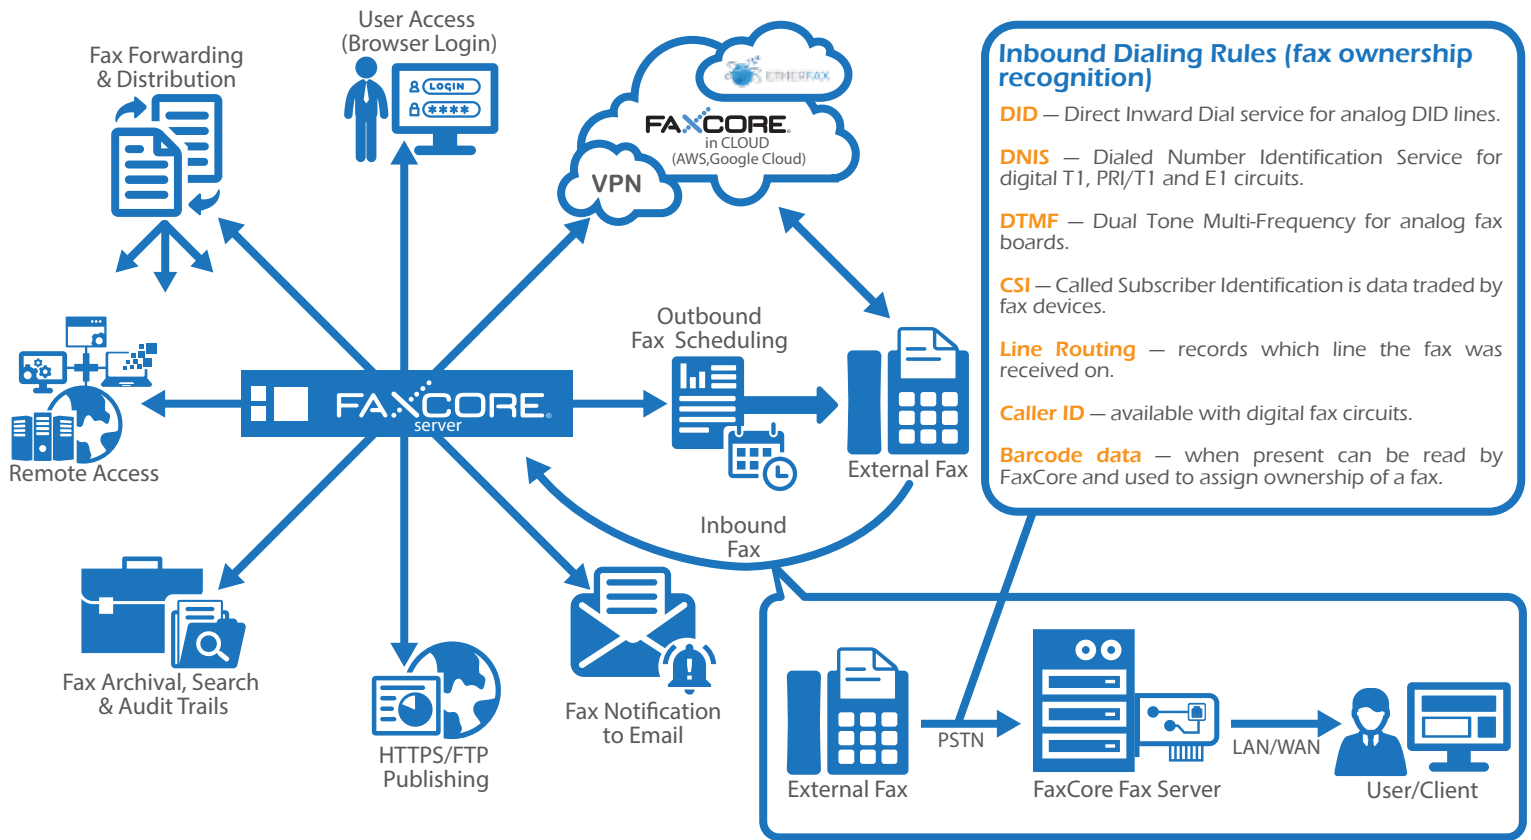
User Access
(Browser Login)

Fax Forwarding
& Distribution

ETHERFAX

FAXCORE
in CLOUD
(AWS,Google Cloud)

VPN

Inbound Dialing Rules (fax ownership recognition)

DID — Direct Inward Dial service for analog DID lines.

DNIS — Dialed Number Identification Service for digital T1, PRI/T1 and E1 circuits.

DTMF — Dual Tone Multi-Frequency for analog fax boards.

CSI — Called Subscriber Identification is data traded by fax devices.

Line Routing — records which line the fax was received on.

Caller ID — available with digital fax circuits.

Barcode data — when present can be read by FaxCore and used to assign ownership of a fax.

LOGIN
****

Outbound
Fax Scheduling

FAXCORE
server

Remote Access

External Fax

Inbound
Fax

Fax Archival, Search
& Audit Trails

HTTPS/FTP
Publishing

Fax Notification
to Email

External Fax

PSTN

FaxCore Fax Server

LAN/WAN

User/Client